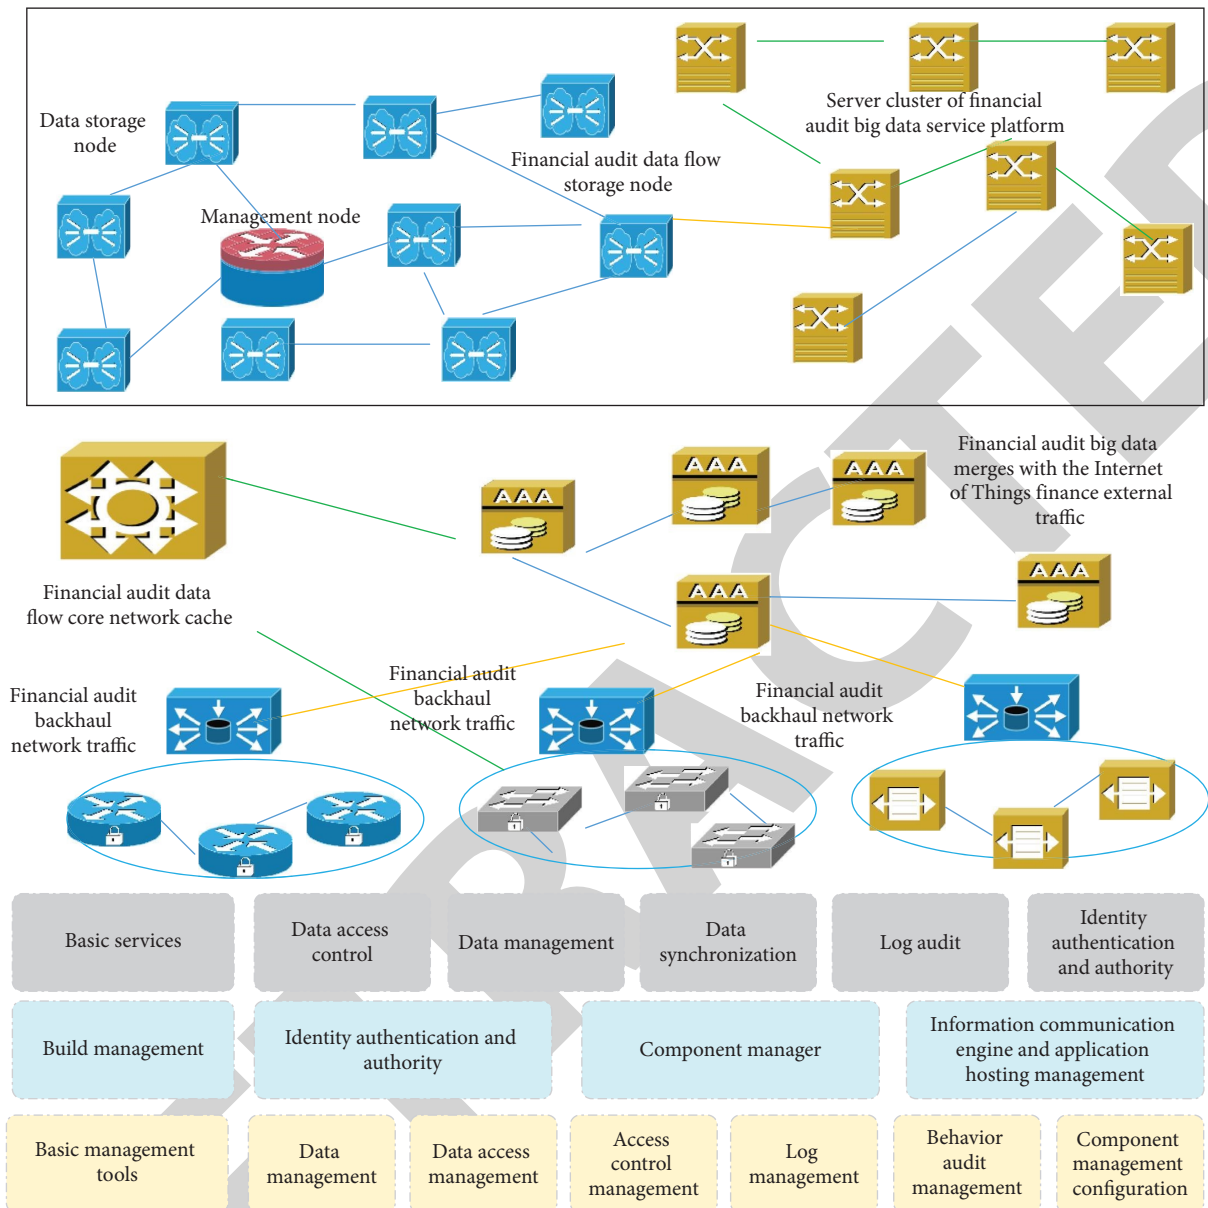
Data storage node

Management node

Financial audit data flow storage node

Server cluster of financial audit big data service platform

AAA

AAA

AAA

AAA

AAA

Financial audit big data merges with the Internet of Things finance external traffic

Financial audit data flow core network cache

Financial audit backhaul network traffic

Financial audit backhaul network traffic

Financial audit backhaul network traffic

| Basic services | Data access control | Data management | Data synchronization | Log audit | Identity authentication and authority |
|---|---|---|---|---|---|

| Build management | Identity authentication and authority | Component manager | Information communication engine and application hosting management |
|---|---|---|---|

| Basic management tools | Data management | Data access management | Access control management | Log management | Behavior audit management | Component management configuration |
|---|---|---|---|---|---|---|